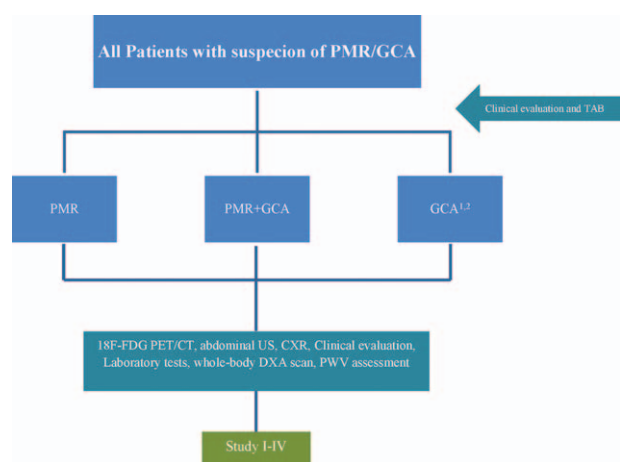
All Patients with suspecion of PMR/GCA

Clinical evaluation and TAB

PMR

PMR+GCA

GCA$^{1,2}$

18F-FDG PET/CT, abdominal US, CXR, Clinical evaluation, Laboratory tests, whole-body DXA scan, PWV assessment

Study I-IV